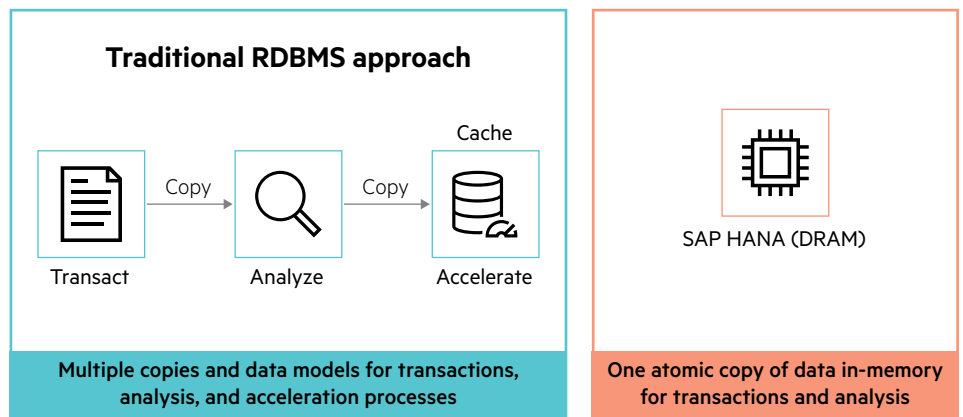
Traditional RDBMS approach

Cache

Copy

Copy

Transact

Analyze

Accelerate

Multiple copies and data models for transactions, analysis, and acceleration processes

SAP HANA (DRAM)

One atomic copy of data in-memory for transactions and analysis